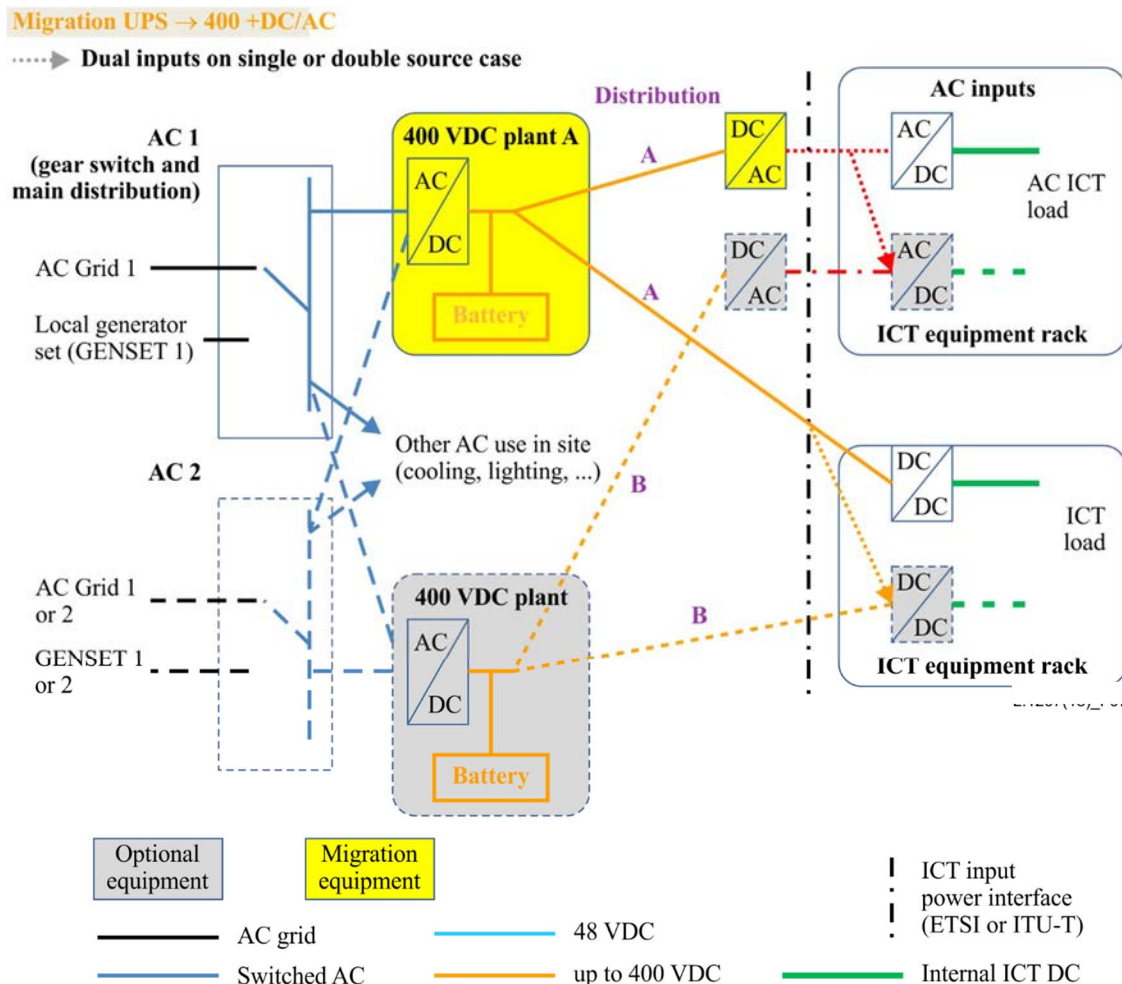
Migration UPS → 400 +DC/AC

Dual inputs on single or double source case

Distribution

AC 1 (gear switch and main distribution)

400 VDC plant A

AC

DC

Battery

A

DC

AC

AC inputs

AC

DC

AC ICT load

AC Grid 1

Local generator set (GENSET 1)

DC

AC

AC

DC

ICT equipment rack

A

Other AC use in site (cooling, lighting, ...)

AC 2

B

DC

DC

ICT load

AC Grid 1 or 2

GENSET 1 or 2

400 VDC plant

AC

DC

Battery

B

DC

DC

ICT equipment rack

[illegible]

Optional equipment

Migration equipment

ICT input power interface (ETSI or ITU-T)

AC grid

48 VDC

Switched AC

up to 400 VDC

Internal ICT DC